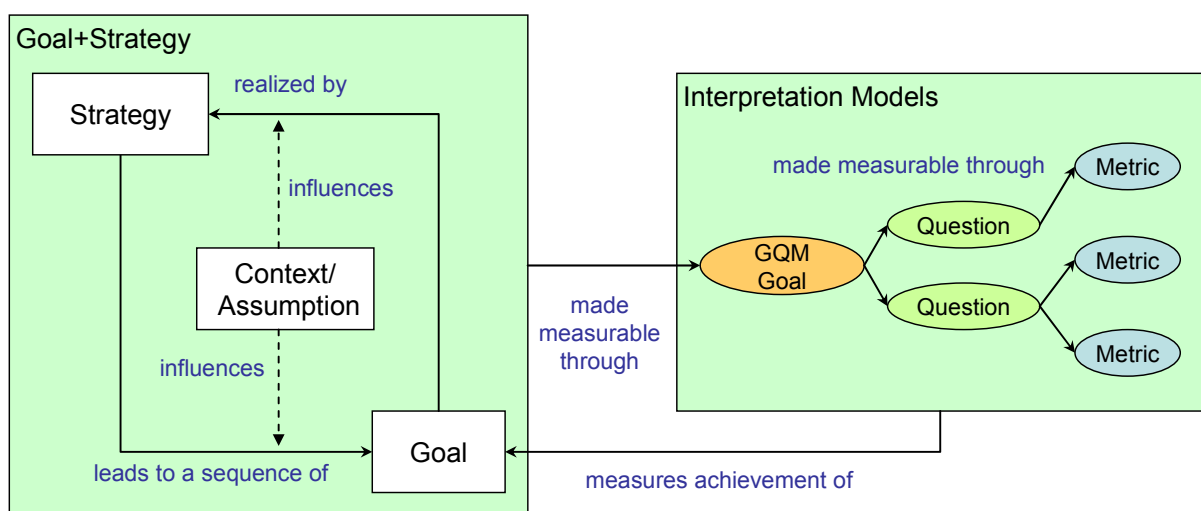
Goal+Strategy

realized by

Strategy

influences

Context/ Assumption

influences

leads to a sequence of

Goal

made measurable through

Interpretation Models

made measurable through

Metric

Question

GQM Goal

Metric

Question

Metric

measures achievement of